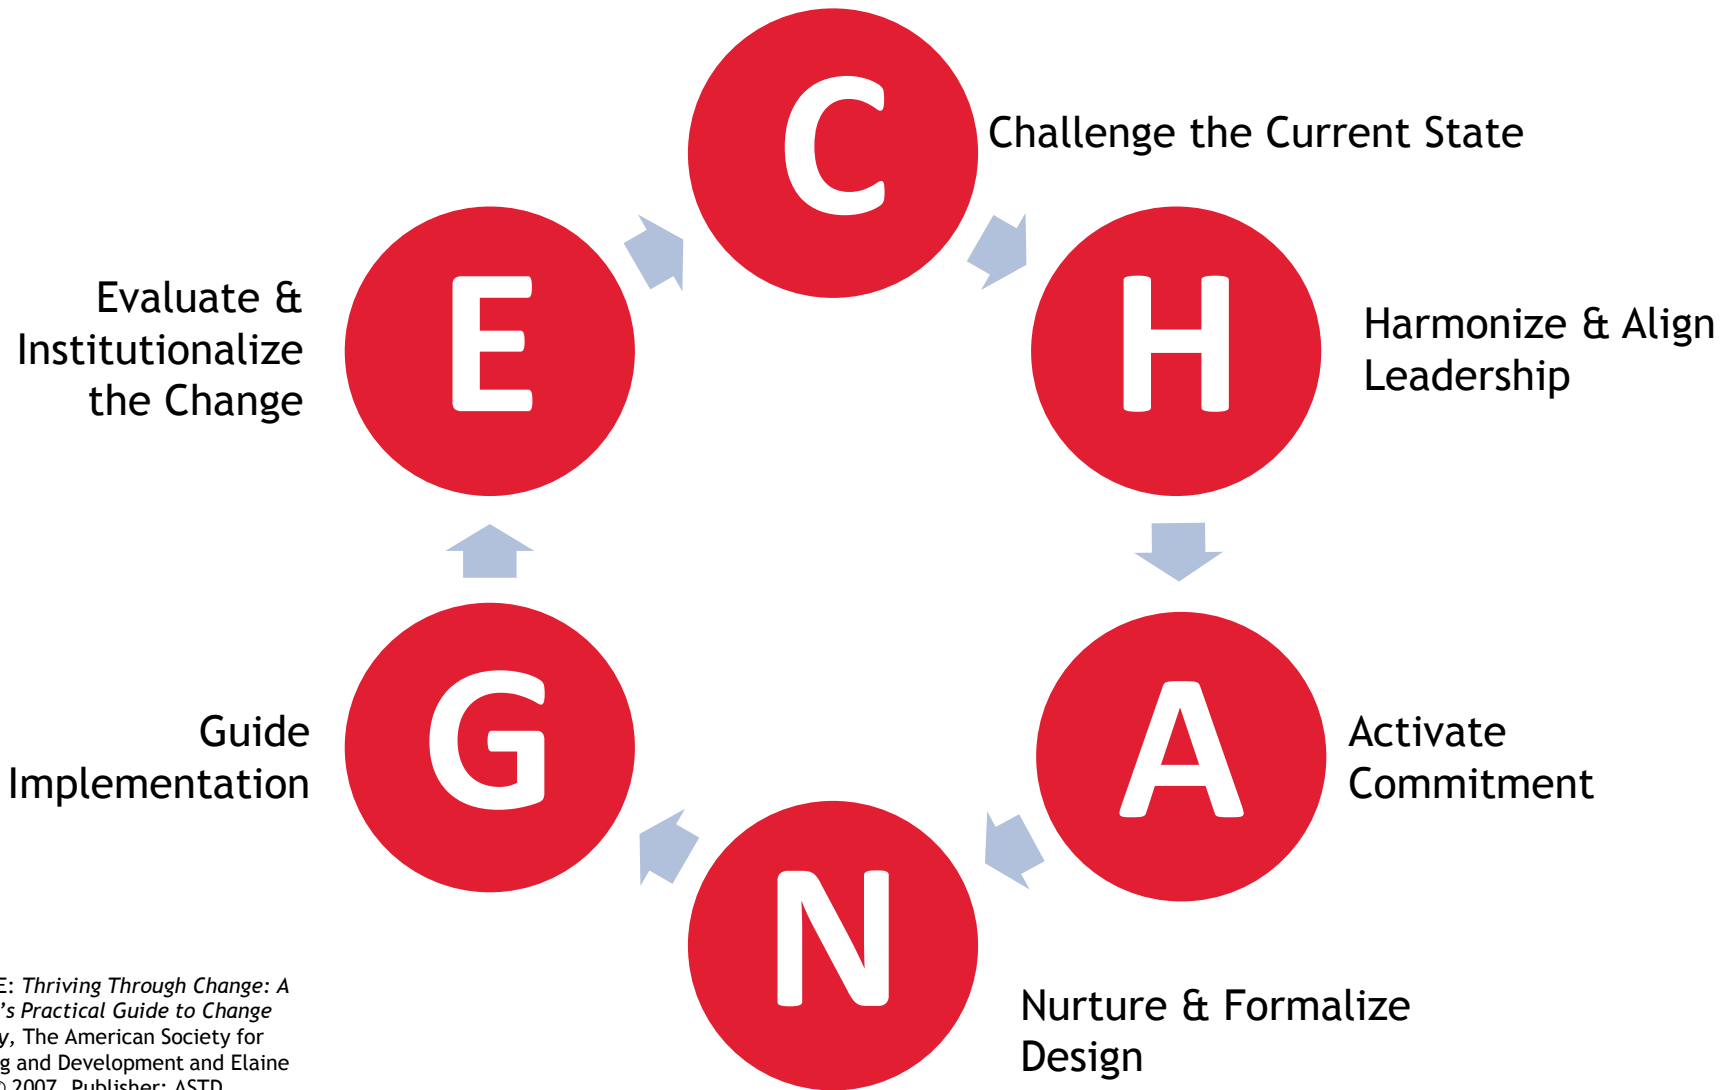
C

Challenge the Current State

H

Harmonize & Align Leadership

A

Activate Commitment

N

Nurture & Formalize Design

G

Guide Implementation

E

Evaluate & Institutionalize the Change

E: *Thriving Through Change: A* *'s Practical Guide to Change* y, The American Society for g and Development and Elaine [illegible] 2007. Publisher: ASTD